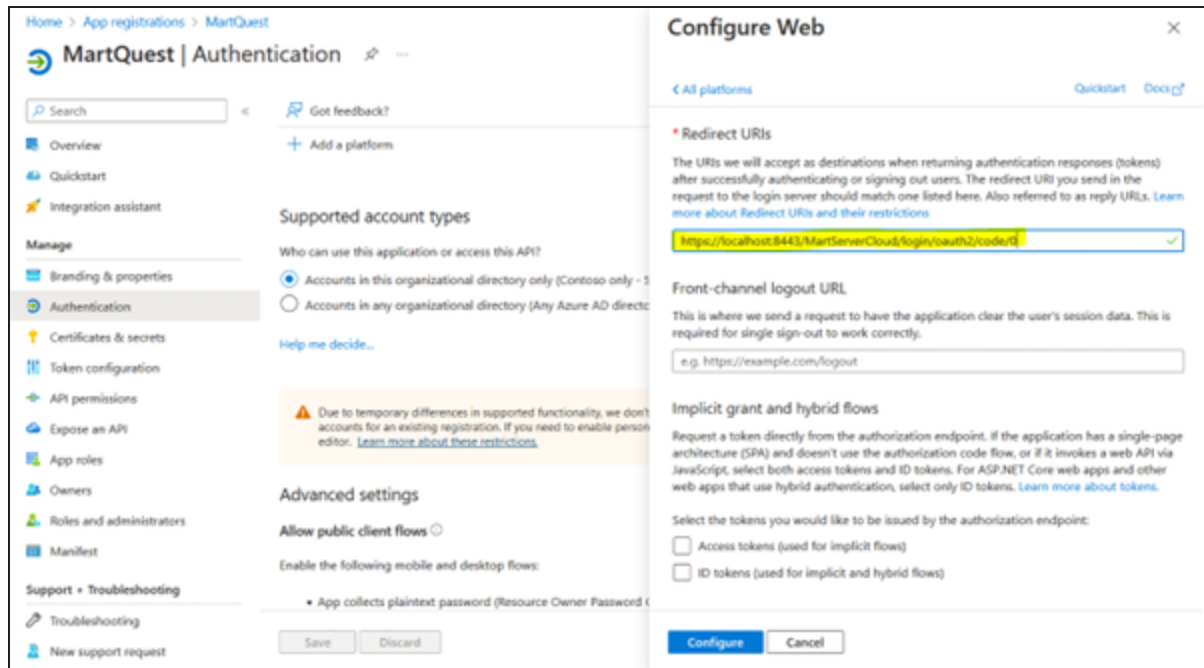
Home > App registrations > MartQuest

MartQuest | Authentication

Search

Overview
Quickstart
Integration assistant

Manage
Branding & properties
Authentication
Certificates & secrets
Token configuration
API permissions
Expose an API
App roles
Owners
Roles and administrators
Manifest

Support + Troubleshooting
Troubleshooting
New support request

Got feedback?

Add a platform

Supported account types

Who can use this application or access this API?

Accounts in this organizational directory only (Contoso only - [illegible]

Accounts in any organizational directory (Any Azure AD directo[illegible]

Help me decide...

Due to temporary differences in supported functionality, we don't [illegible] accounts for an existing registration. If you need to enable person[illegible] editor. Learn more about these restrictions.

Advanced settings

Allow public client flows

Enable the following mobile and desktop flows:

• App collects plaintext password (Resource Owner Password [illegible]

Save Discard

Configure Web

< All platforms

Quickstart Docs

* Redirect URIs

The URIs we will accept as destinations when returning authentication responses (tokens) after successfully authenticating or signing out users. The redirect URI you send in the request to the login server should match one listed here. Also referred to as reply URLs. Learn more about Redirect URIs and their restrictions

https://localhost:8443/MartServerCloud/login/oauth2/code/0

Front-channel logout URL

This is where we send a request to have the application clear the user's session data. This is required for single sign-out to work correctly.

e.g. https://example.com/logout

Implicit grant and hybrid flows

Request a token directly from the authorization endpoint. If the application has a single-page architecture (SPA) and doesn't use the authorization code flow, or if it invokes a web API via JavaScript, select both access tokens and ID tokens. For ASP.NET Core web apps and other web apps that use hybrid authentication, select only ID tokens. Learn more about tokens.

Select the tokens you would like to be issued by the authorization endpoint:

Access tokens (used for implicit flows)

ID tokens (used for implicit and hybrid flows)

Configure Cancel